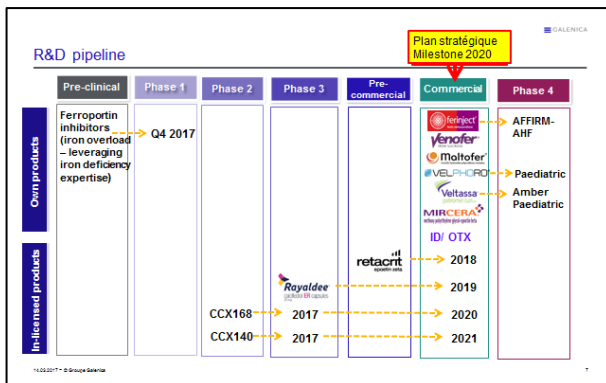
GALENICA

R&D pipeline

Plan stratégique Milestone 2020

| | Pre-clinical | Phase 1 | Phase 2 | Phase 3 | Pre-commercial | Commercial | Phase 4 |
|---|---|---|---|---|---|---|---|
| Own products | Ferroportin inhibitors (iron overload – leveraging iron deficiency expertise) | Q4 2017 | | | | ferinject, Venofer, Maltofer, VELPHORO, Veltassa, MIRCERA | AFFIRM-AHF |
| | | | | | | | Paediatric |
| | | | | | | | Amber Paediatric |
| | | | | | | ID/ OTX | |
| In-licensed products | | | | | retacrit epoetin zeta | 2018 | |
| | | | | Rayaldee calcifediol ER capsules | | 2019 | |
| | | | CCX168 | 2017 | | 2020 | |
| | | | CCX140 | 2017 | | 2021 | |

14.03.2017 • © Groupe Galenica

7